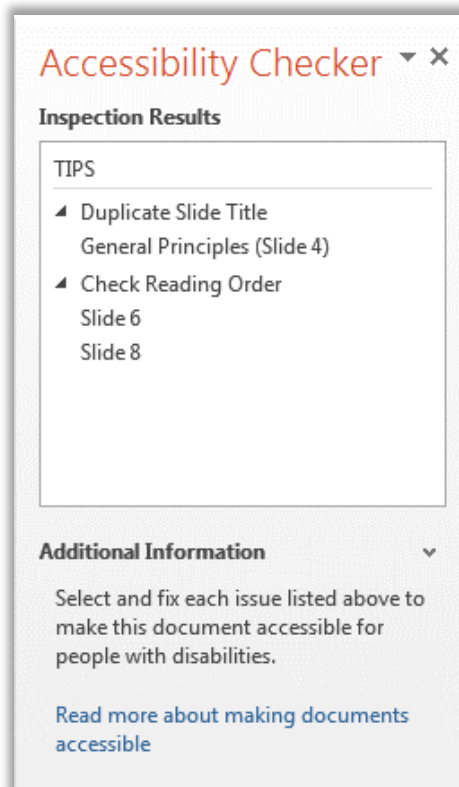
Accessibility Checker ▾ ×

Inspection Results

TIPS

◢ Duplicate Slide Title
General Principles (Slide 4)

◢ Check Reading Order
Slide 6
Slide 8

Additional Information ˅

Select and fix each issue listed above to make this document accessible for people with disabilities.

Read more about making documents accessible